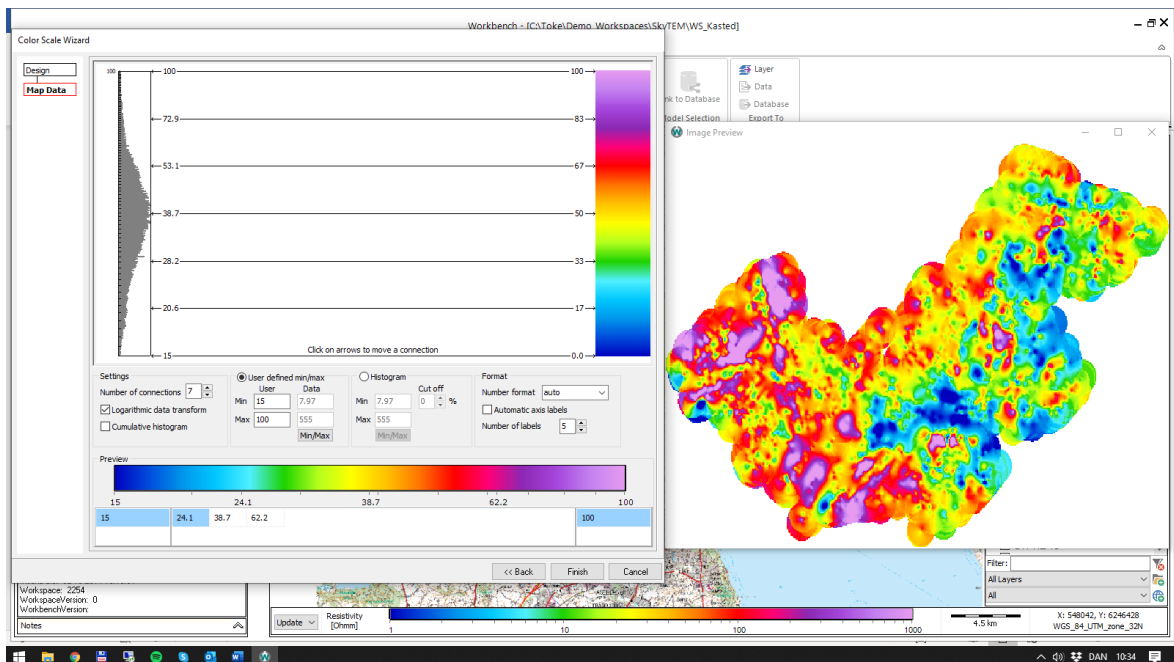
Workbench - [C:\Toke\Demo_Workspaces\SkyTEM\WS_Kasted]

Color Scale Wizard

Design
Map Data

100
100
72.9
53.1
38.7
28.2
20.6
15
100
83
67
50
33
17
0.0
Click on arrows to move a connection

Settings
Number of connections 7
Logarithmic data transform
Cumulative histogram

User defined min/max
User Data
Min 15 7.97
Max 100 555
Min/Max

Histogram
Cut off
Min 7.97 0 %
Max 555
Min/Max

Format
Number format auto
Automatic axis labels
Number of labels 5

Preview
15 24.1 38.7 62.2 100

15 24.1 38.7 62.2 100

<< Back Finish Cancel

nk to Database
Model Selection
Layer
Data
Database
Export To

Image Preview

Workspace: 2254
WorkspaceVersion: 0
WorkbenchVersion:
Notes

Filter:
All Layers
All

Update
Resistivity [Ohmm]
1 10 100 1000
4.5 km
X: 548042, Y: 6246428
WGS_84_UTM_zone_32N

DAN 10:34